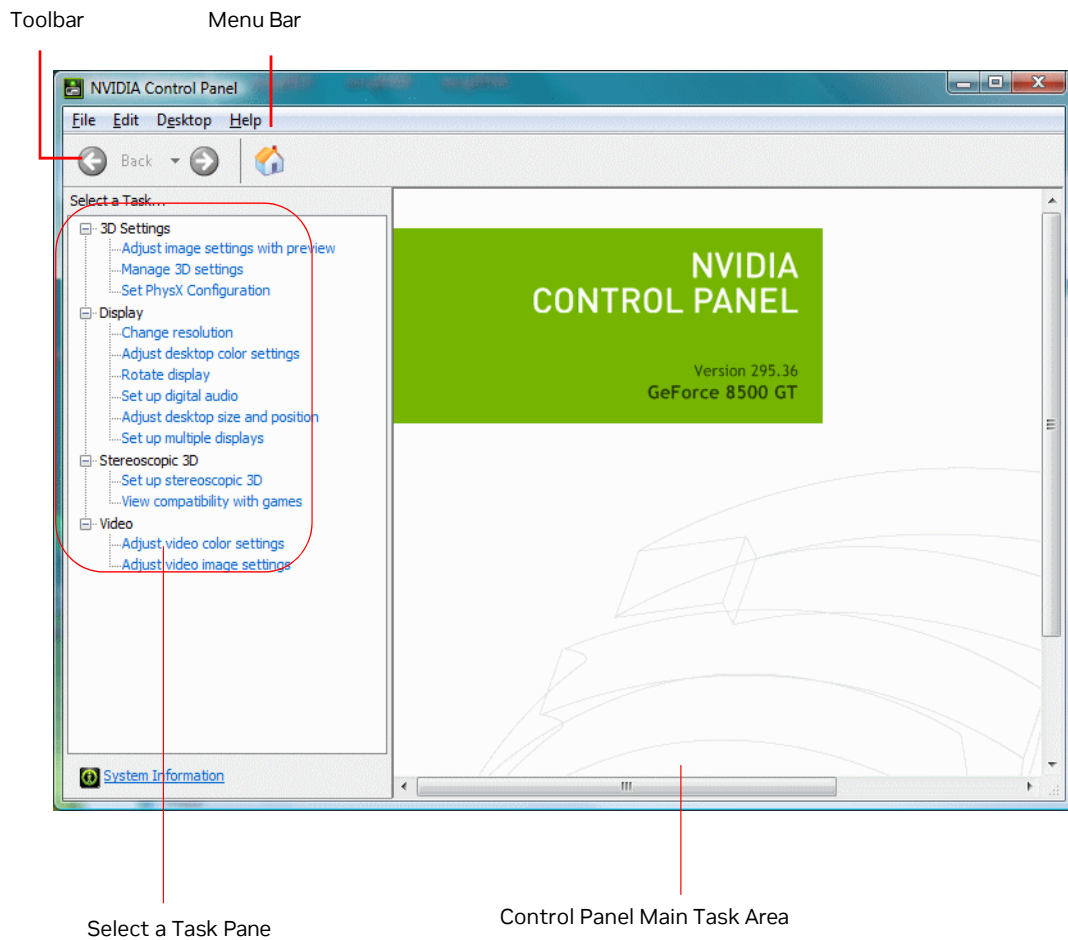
Toolbar

Menu Bar

NVIDIA Control Panel

File Edit Desktop Help

Back

Select a Task...

3D Settings
Adjust image settings with preview
Manage 3D settings
Set PhysX Configuration
Display
Change resolution
Adjust desktop color settings
Rotate display
Set up digital audio
Adjust desktop size and position
Set up multiple displays
Stereoscopic 3D
Set up stereoscopic 3D
View compatibility with games
Video
Adjust video color settings
Adjust video image settings

System Information

NVIDIA
CONTROL PANEL

Version 295.36
GeForce 8500 GT

Select a Task Pane

Control Panel Main Task Area